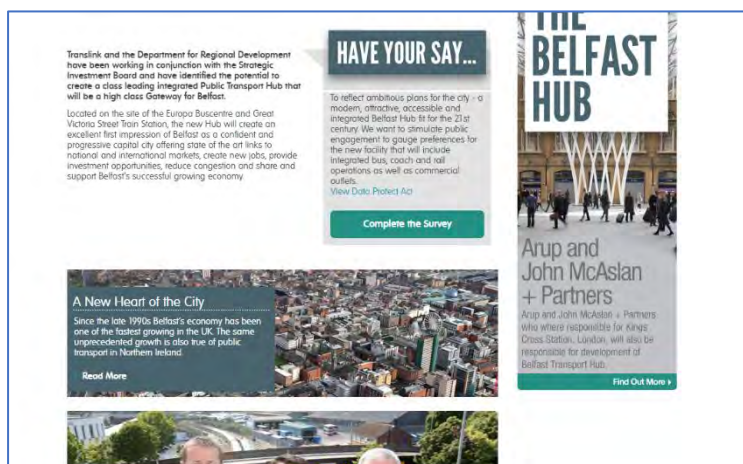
Translink and the Department for Regional Development have been working in conjunction with the Strategic Investment Board and have identified the potential to create a class leading integrated Public Transport Hub that will be a high class Gateway for Belfast.

Located on the site of the Europa Buscentre and Great Victoria Street Train Station, the new Hub will create an excellent first impression of Belfast as a confident and progressive capital city offering state of the art links to national and international markets, create new jobs, provide investment opportunities, reduce congestion and share and support Belfast's successful growing economy.

HAVE YOUR SAY...

To reflect ambitious plans for the city - a modern, attractive, accessible and integrated Belfast Hub fit for the 21st century. We want to stimulate public engagement to gauge preferences for the new facility that will include integrated bus, coach and rail operations as well as commercial outlets.
View Data Protect Act

Complete the Survey

THE BELFAST HUB

Arup and John McAslan + Partners

Arup and John McAslan + Partners who where responsible for Kings Cross Station, London, will also be responsible for development of Belfast Transport Hub.

Find Out More ›

A New Heart of the City

Since the late 1990s Belfast's economy has been one of the fastest growing in the UK. The same unprecedented growth is also true of public transport in Northern Ireland.

Read More